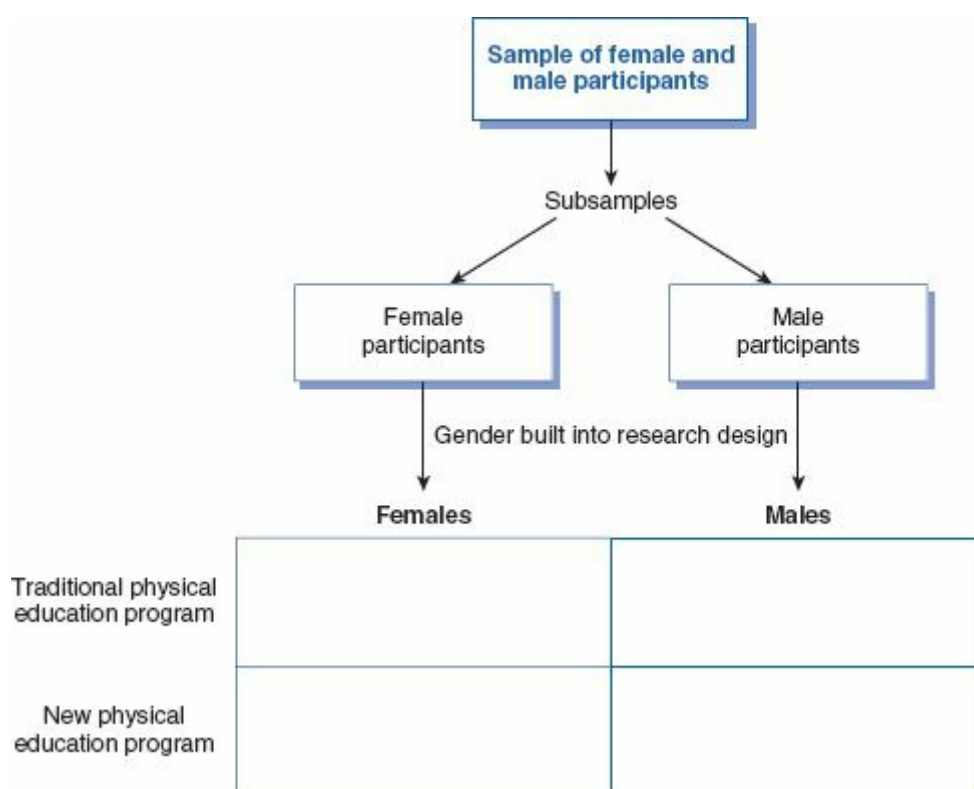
Sample of female and male participants

Subsamples

Female participants

Male participants

Gender built into research design

| | Females | Males |
|---|---|---|
| Traditional physical education program | | |
| New physical education program | | |